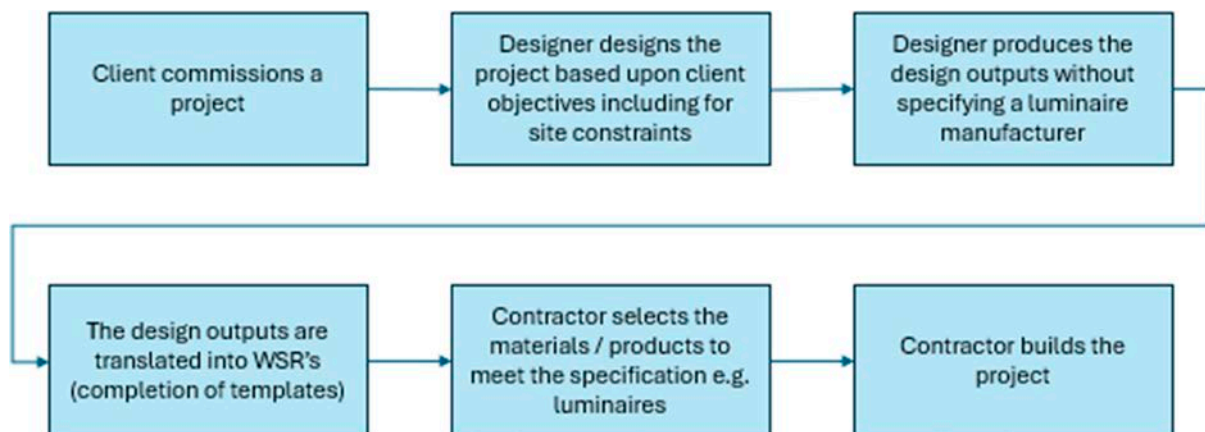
Client commissions a project

Designer designs the project based upon client objectives including for site constraints

Designer produces the design outputs without specifying a luminaire manufacturer

The design outputs are translated into WSR's (completion of templates)

Contractor selects the materials / products to meet the specification e.g. luminaires

Contractor builds the project